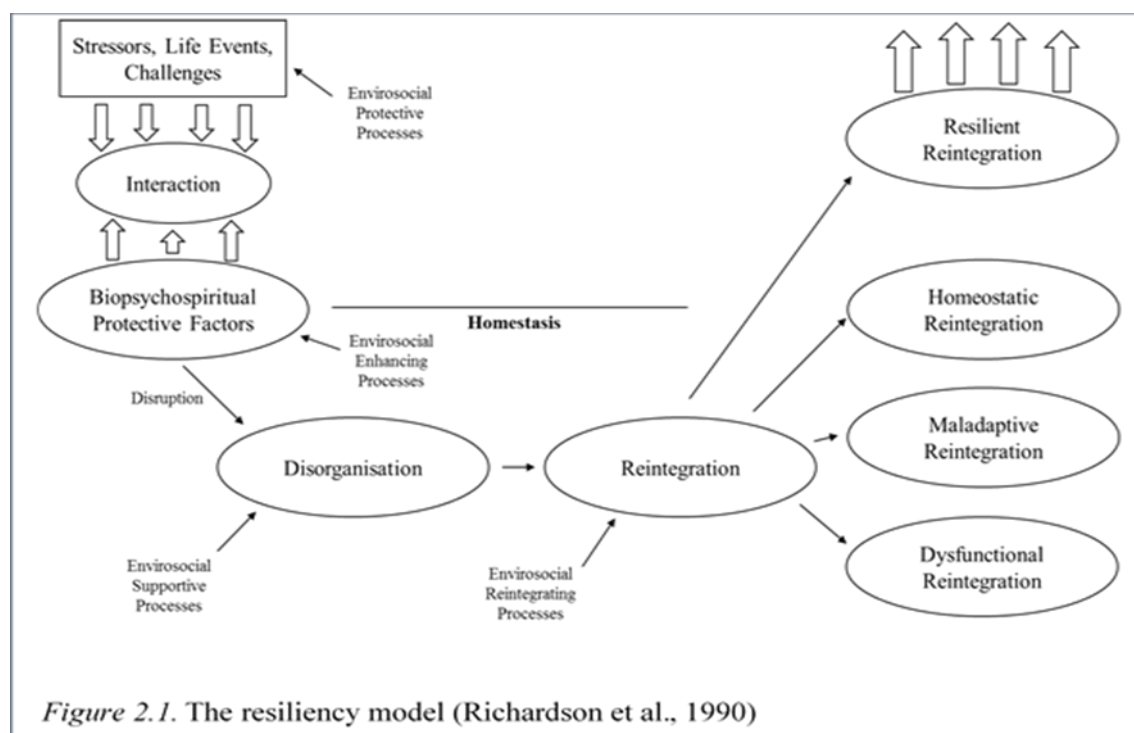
Stressors, Life Events, Challenges

Envirosocial Protective Processes

Interaction

Biopsychospiritual Protective Factors

Homestasis

Envirosocial Enhancing Processes

Disruption

Disorganisation

Envirosocial Supportive Processes

Reintegration

Envirosocial Reintegrating Processes

Resilient Reintegration

Homeostatic Reintegration

Maladaptive Reintegration

Dysfunctional Reintegration

*Figure 2.1.* The resiliency model (Richardson et al., 1990)